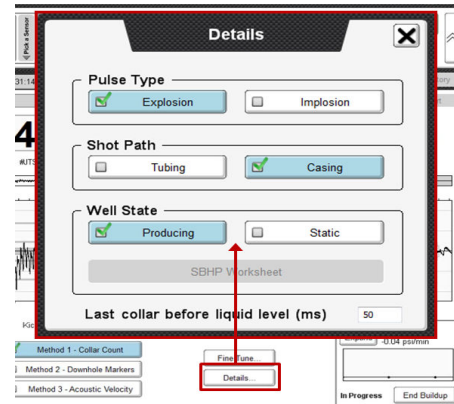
Pick a Sensor

31:14

4

Details

Pulse Type

Explosion

Implosion

Shot Path

Tubing

Casing

Well State

Producing

Static

SBHP Worksheet

Last collar before liquid level (ms)

50

Method 1 - Collar Count

Method 2 - Downhole Markers

Method 3 - Acoustic Velocity

Fine Tune...

Details...

-0.04 psi/min

In Progress

End Buildup